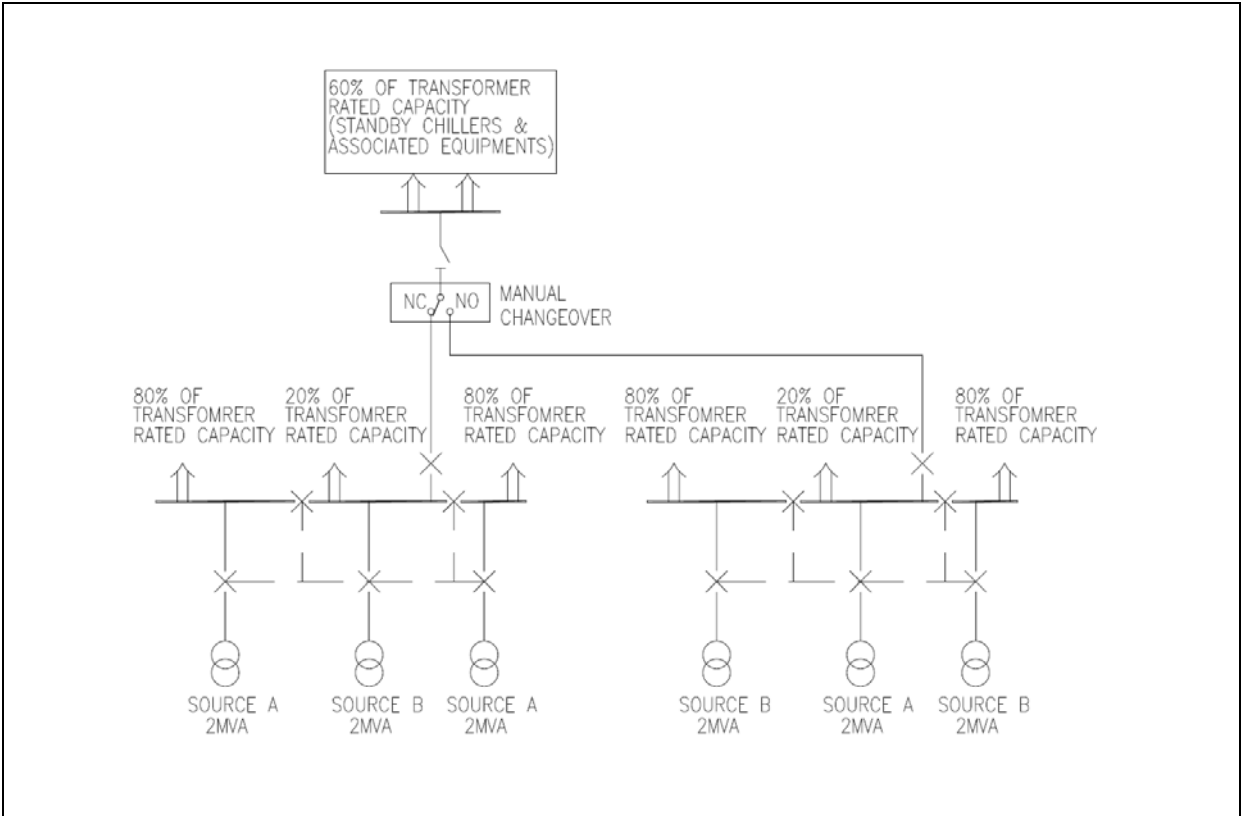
60% OF TRANSFORMER RATED CAPACITY (STANDBY CHILLERS & ASSOCIATED EQUIPMENTS)

NC NO

MANUAL CHANGEOVER

80% OF TRANSFOMRER RATED CAPACITY

20% OF TRANSFOMRER RATED CAPACITY

80% OF TRANSFOMRER RATED CAPACITY

80% OF TRANSFOMRER RATED CAPACITY

20% OF TRANSFOMRER RATED CAPACITY

80% OF TRANSFOMRER RATED CAPACITY

SOURCE A 2MVA

SOURCE B 2MVA

SOURCE A 2MVA

SOURCE B 2MVA

SOURCE A 2MVA

SOURCE B 2MVA